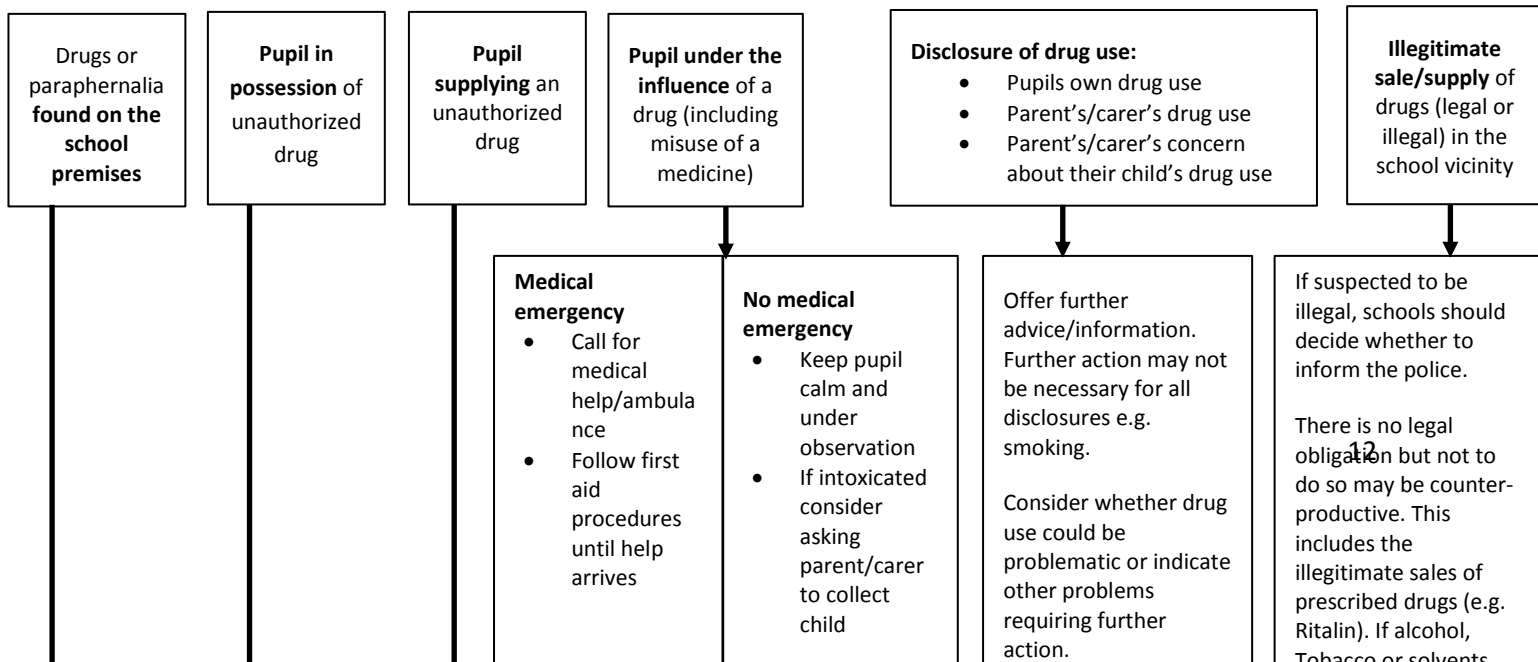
Drugs or paraphernalia **found on the school premises**

**Pupil in possession** of unauthorized drug

**Pupil supplying** an unauthorized drug

**Pupil under the influence** of a drug (including misuse of a medicine)

**Disclosure of drug use:**
- Pupils own drug use
- Parent's/carer's drug use
- Parent's/carer's concern about their child's drug use

**Illegitimate sale/supply** of drugs (legal or illegal) in the school vicinity

**Medical emergency**
- Call for medical help/ambulance
- Follow first aid procedures until help arrives

**No medical emergency**
- Keep pupil calm and under observation
- If intoxicated consider asking parent/carer to collect child

Offer further advice/information. Further action may not be necessary for all disclosures e.g. smoking.

Consider whether drug use could be problematic or indicate other problems requiring further action.

If suspected to be illegal, schools should decide whether to inform the police.

There is no legal obligation but not to do so may be counter-productive. This includes the illegitimate sales of prescribed drugs (e.g. Ritalin). If alcohol, Tobacco or solvents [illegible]

12